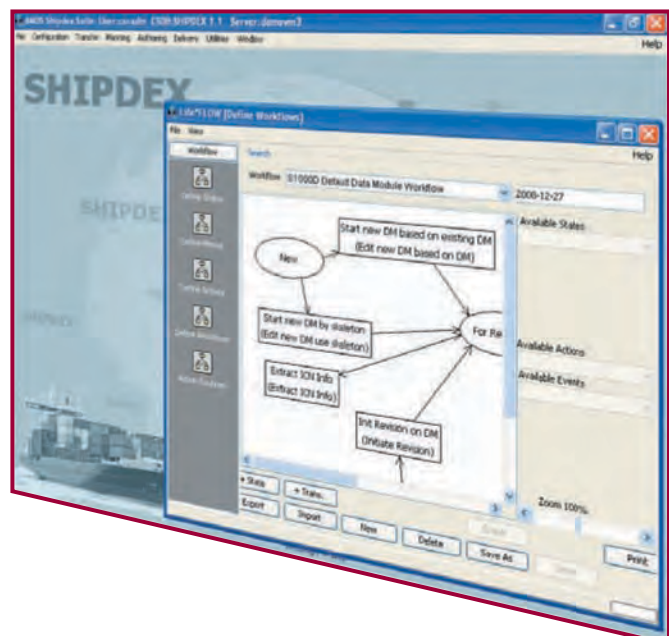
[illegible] ShipdexSuite User:corsadm CSDB:SHIPDEX 1.1 Server:demoserv3

File Configuration Transfer Planning Authoring Delivery Utilities Window

Help

SHIPDEX

SHIPDEX

LifeFLOW [Define Workflows]

File View

Help

Workflow

Search

Define States

Define Roles

Define Actions

Define Workflows

Action Guidance

Workflow S1000D Default Data Module Workflow

2008-12-27

Available States

New

Start new DM based on existing DM (Edit new DM based on DM)

Start new DM by skeleton (Edit new DM use skeleton)

For Re

Extract ICN Info (Extract ICN Info)

Init Revision on DM (Initiate Revision)

Available Actions

Available Events

+ State

+ Trans.

Export

Import

New

Delete

Save As

Save

Zoom 100%

Print